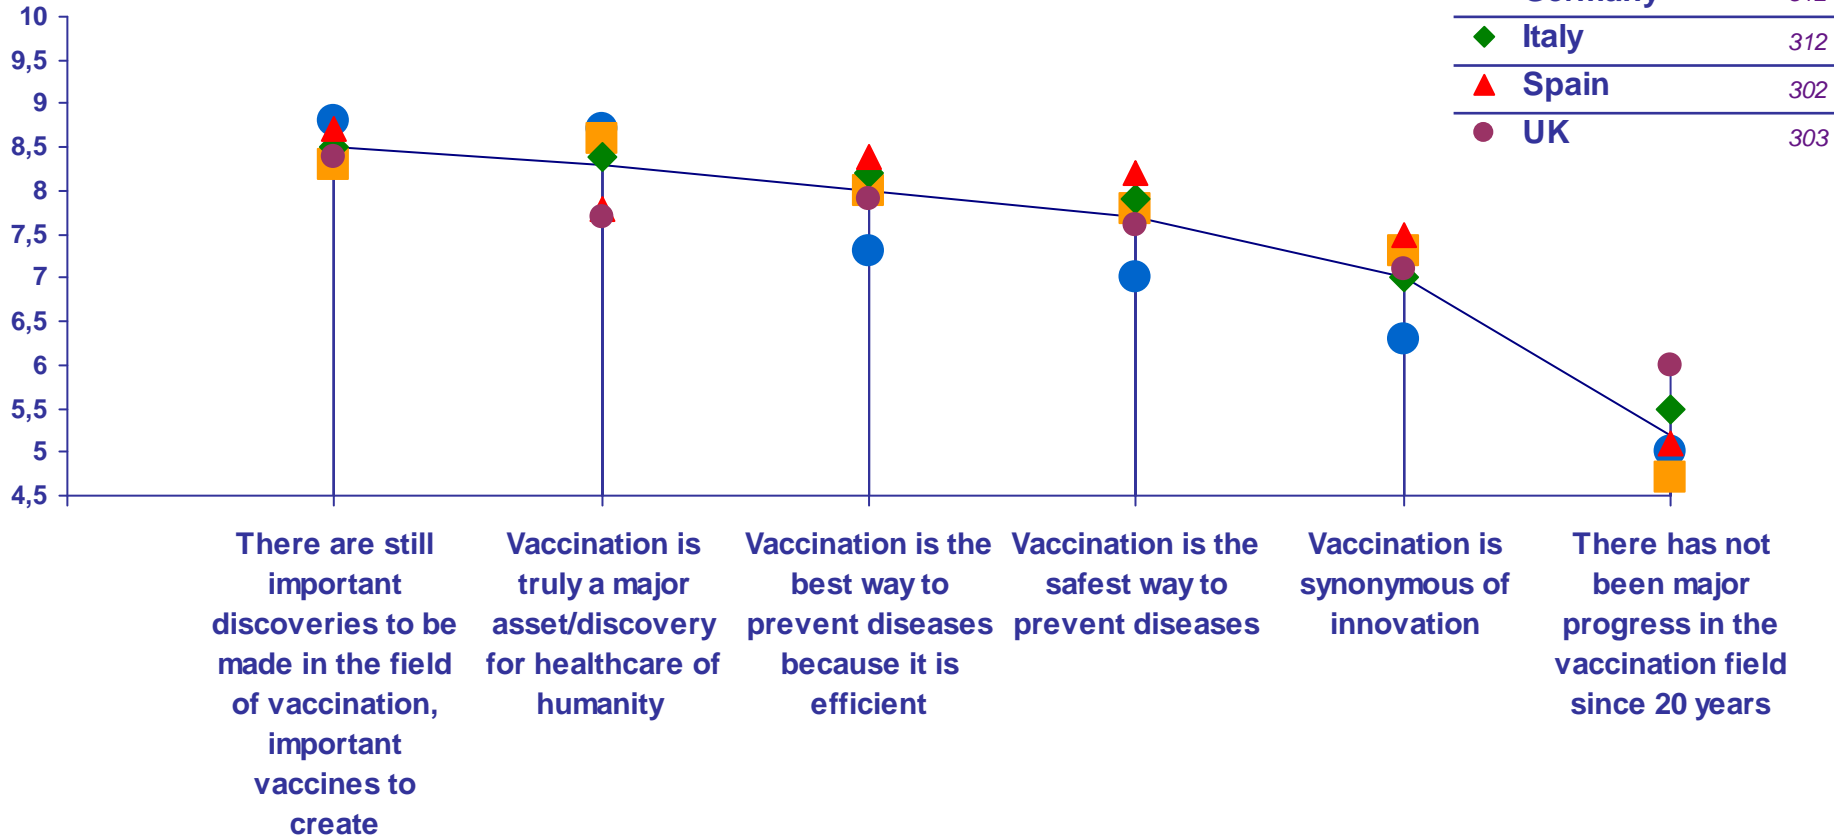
10
9,5
9
8,5
8
7,5
7
6,5
6
5,5
5
4,5

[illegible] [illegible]
Italy 312
Spain 302
UK 303

There are still important discoveries to be made in the field of vaccination, important vaccines to create

Vaccination is truly a major asset/discovery for healthcare of humanity

Vaccination is the best way to prevent diseases because it is efficient

Vaccination is the safest way to prevent diseases

Vaccination is synonymous of innovation

There has not been major progress in the vaccination field since 20 years